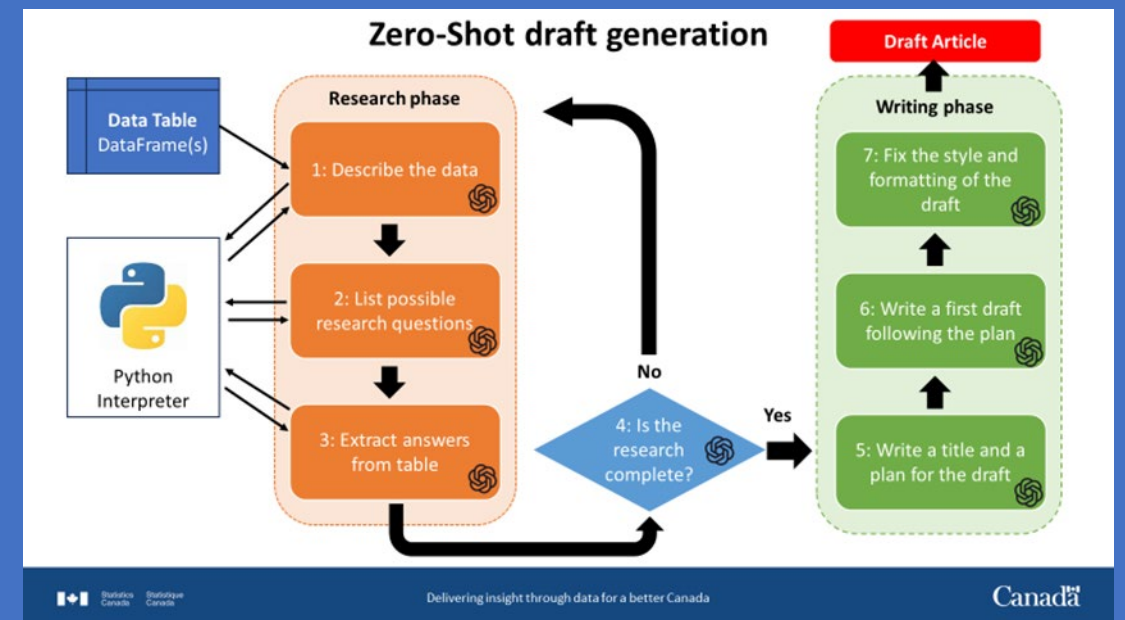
Zero-Shot draft generation

Draft Article

Data Table
DataFrame(s)

Python Interpreter

Research phase

1: Describe the data

2: List possible research questions

3: Extract answers from table

No

4: Is the research complete?

Yes

Writing phase

7: Fix the style and formatting of the draft

6: Write a first draft following the plan

5: Write a title and a plan for the draft

Statistics Canada Statistique Canada

Delivering insight through data for a better Canada

Canada